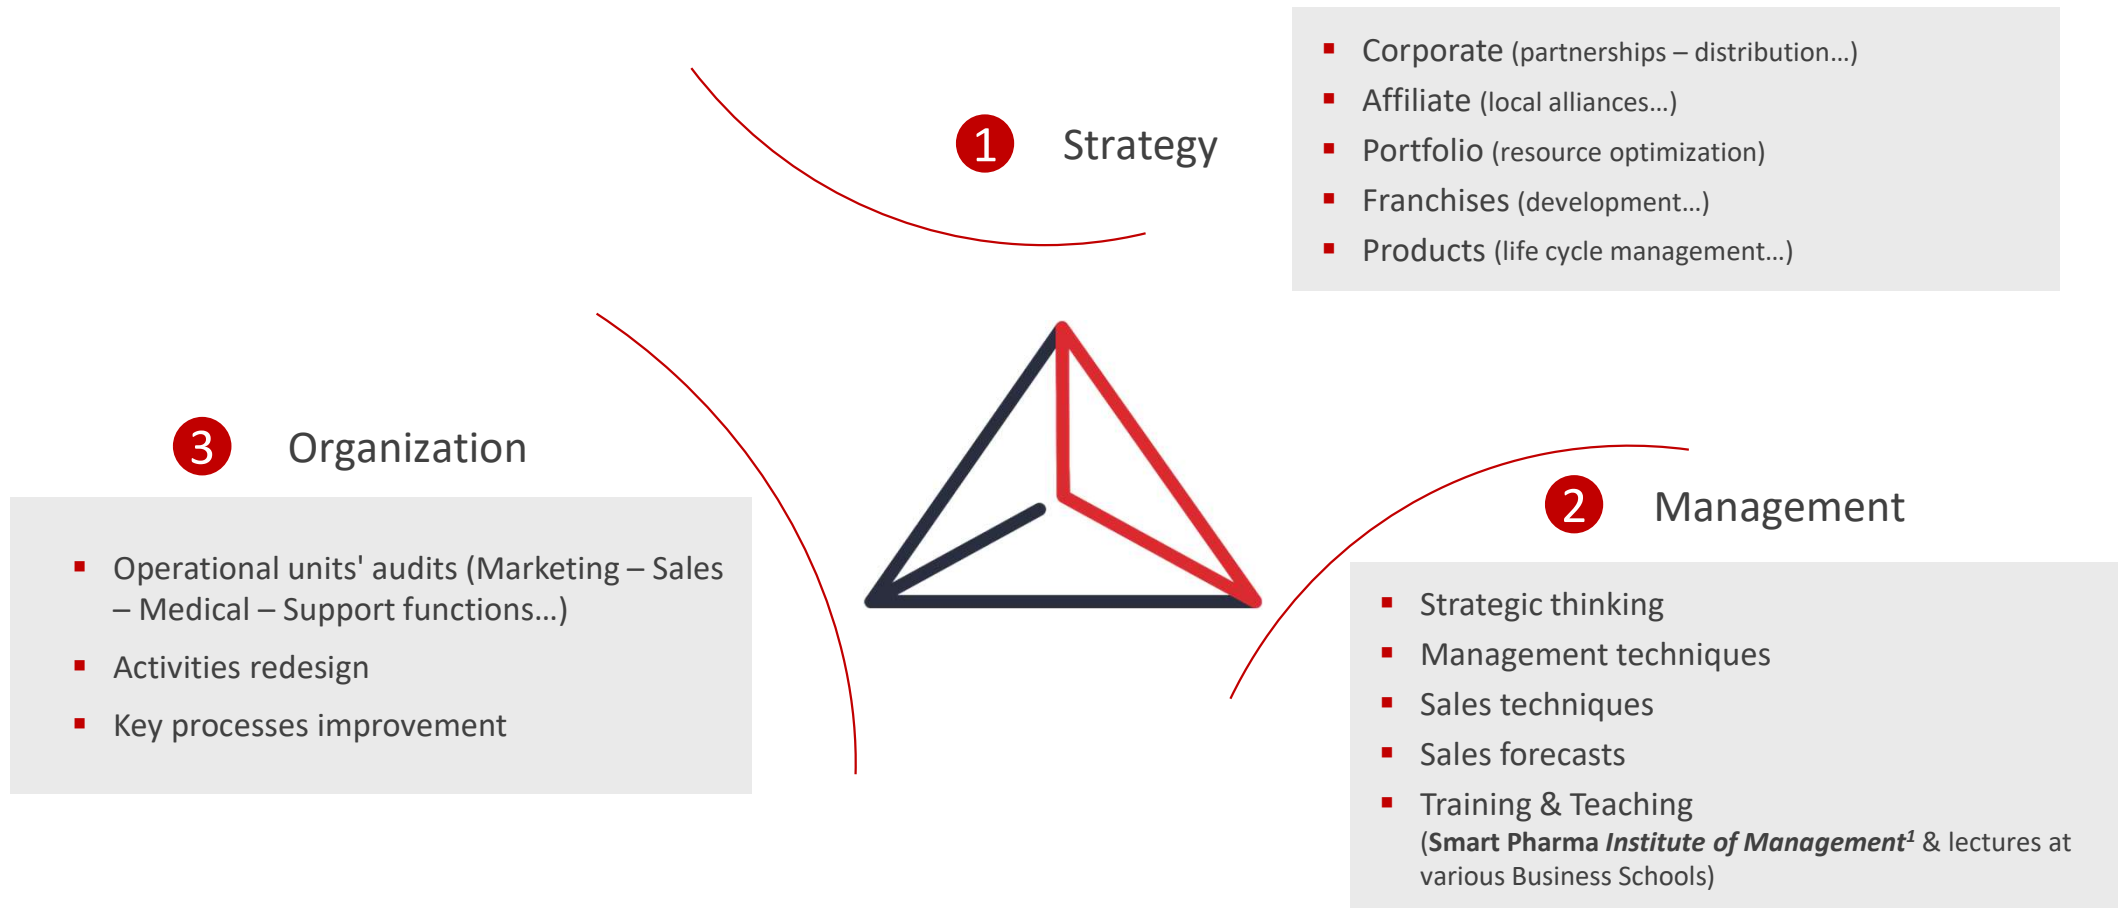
1 Strategy

- Corporate (partnerships – distribution…)
- Affiliate (local alliances…)
- Portfolio (resource optimization)
- Franchises (development…)
- Products (life cycle management…)

3 Organization

- Operational units' audits (Marketing – Sales – Medical – Support functions…)
- Activities redesign
- Key processes improvement

2 Management

- Strategic thinking
- Management techniques
- Sales techniques
- Sales forecasts
- Training & Teaching (**Smart Pharma *Institute of Management***$^1$ & lectures at various Business Schools)